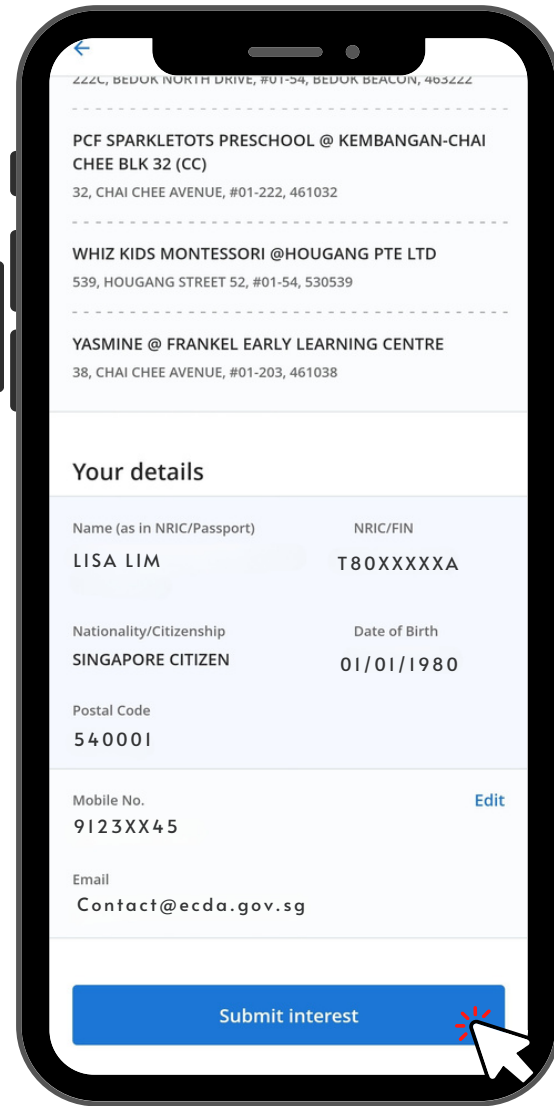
222C, BEDOK NORTH DRIVE, #01-54, BEDOK BEACON, 463222

PCF SPARKLETOTS PRESCHOOL @ KEMBANGAN-CHAI CHEE BLK 32 (CC)
32, CHAI CHEE AVENUE, #01-222, 461032

WHIZ KIDS MONTESSORI @HOUGANG PTE LTD
539, HOUGANG STREET 52, #01-54, 530539

YASMINE @ FRANKEL EARLY LEARNING CENTRE
38, CHAI CHEE AVENUE, #01-203, 461038

Your details

Name (as in NRIC/Passport)
LISA LIM

NRIC/FIN
T80XXXXXA

Nationality/Citizenship
SINGAPORE CITIZEN

Date of Birth
01/01/1980

Postal Code
540001

Mobile No.
9123XX45

Edit

Email
Contact@ecda.gov.sg

Submit interest